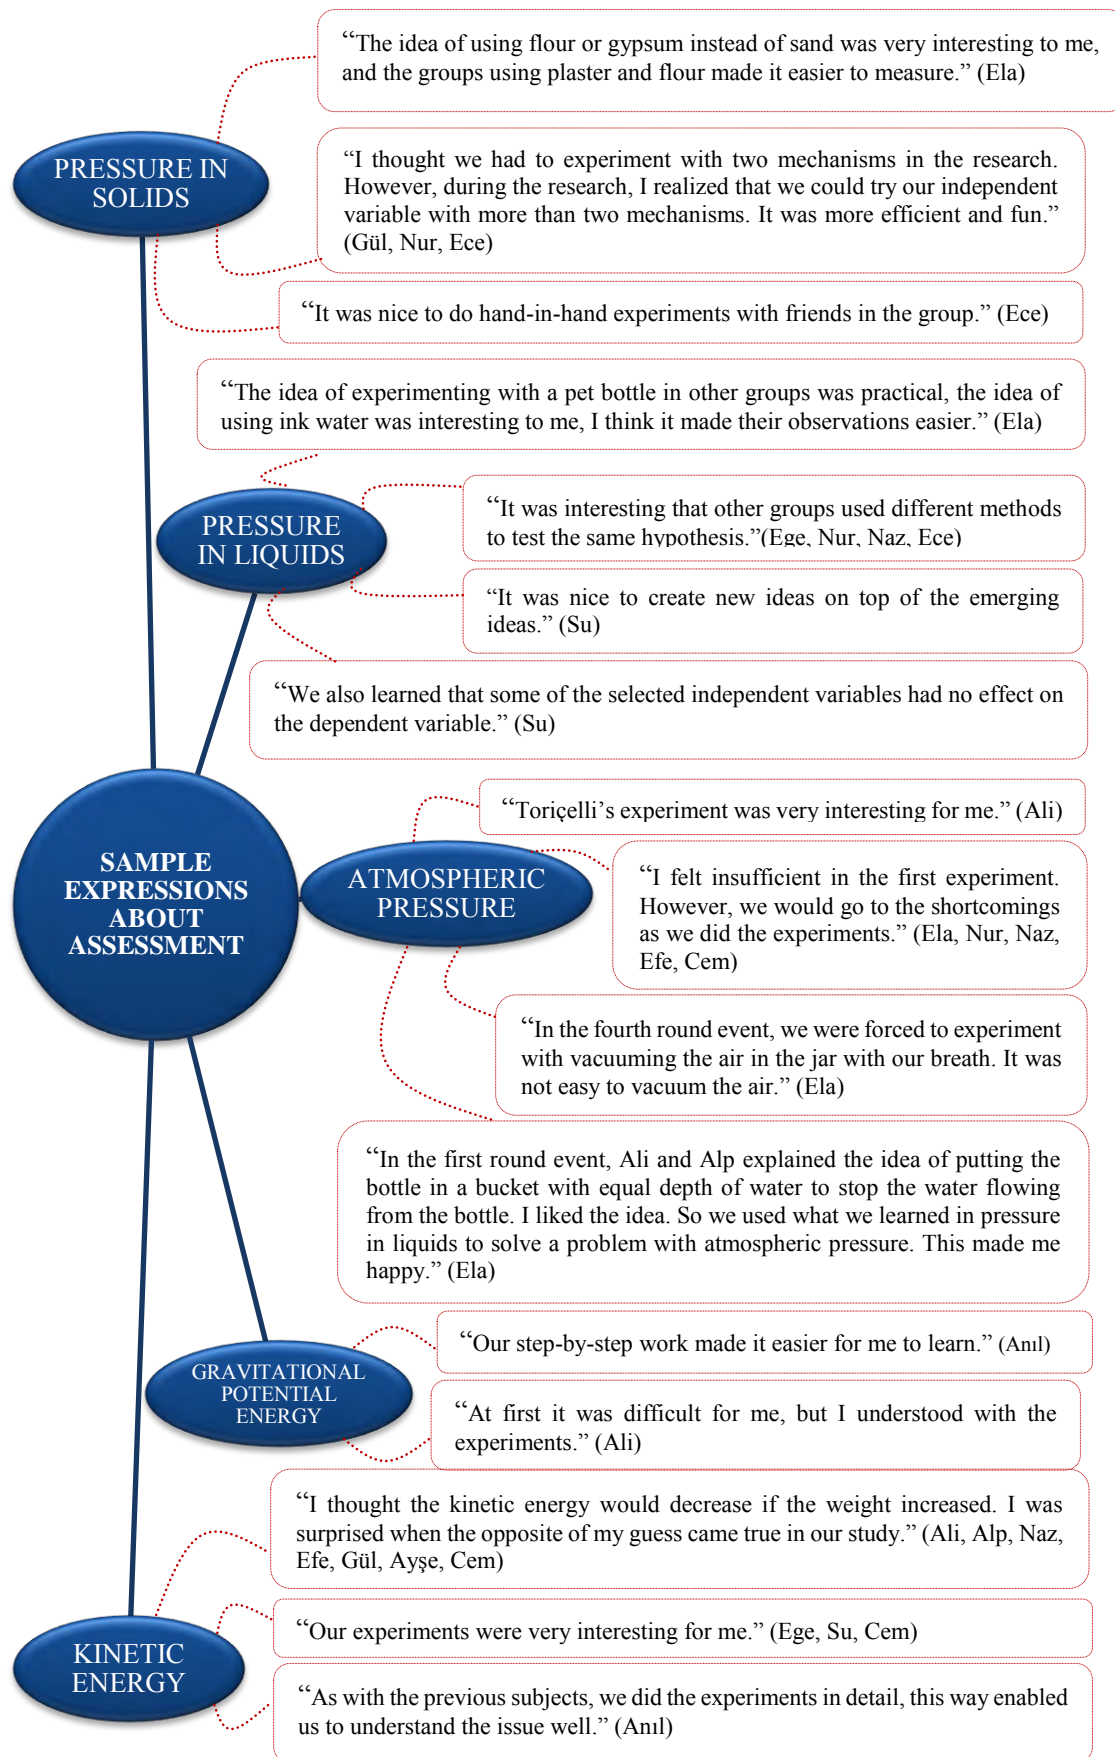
"The idea of using flour or gypsum instead of sand was very interesting to me, and the groups using plaster and flour made it easier to measure." (Ela)

PRESSURE IN SOLIDS

"I thought we had to experiment with two mechanisms in the research. However, during the research, I realized that we could try our independent variable with more than two mechanisms. It was more efficient and fun." (Gül, Nur, Ece)

"It was nice to do hand-in-hand experiments with friends in the group." (Ece)

"The idea of experimenting with a pet bottle in other groups was practical, the idea of using ink water was interesting to me, I think it made their observations easier." (Ela)

PRESSURE IN LIQUIDS

"It was interesting that other groups used different methods to test the same hypothesis."(Ege, Nur, Naz, Ece)

"It was nice to create new ideas on top of the emerging ideas." (Su)

"We also learned that some of the selected independent variables had no effect on the dependent variable." (Su)

SAMPLE EXPRESSIONS ABOUT ASSESSMENT

"Toriçelli's experiment was very interesting for me." (Ali)

ATMOSPHERIC PRESSURE

"I felt insufficient in the first experiment. However, we would go to the shortcomings as we did the experiments." (Ela, Nur, Naz, Efe, Cem)

"In the fourth round event, we were forced to experiment with vacuuming the air in the jar with our breath. It was not easy to vacuum the air." (Ela)

"In the first round event, Ali and Alp explained the idea of putting the bottle in a bucket with equal depth of water to stop the water flowing from the bottle. I liked the idea. So we used what we learned in pressure in liquids to solve a problem with atmospheric pressure. This made me happy." (Ela)

GRAVITATIONAL POTENTIAL ENERGY

"Our step-by-step work made it easier for me to learn." (Anıl)

"At first it was difficult for me, but I understood with the experiments." (Ali)

"I thought the kinetic energy would decrease if the weight increased. I was surprised when the opposite of my guess came true in our study." (Ali, Alp, Naz, Efe, Gül, Ayşe, Cem)

KINETIC ENERGY

"Our experiments were very interesting for me." (Ege, Su, Cem)

"As with the previous subjects, we did the experiments in detail, this way enabled us to understand the issue well." (Anıl)